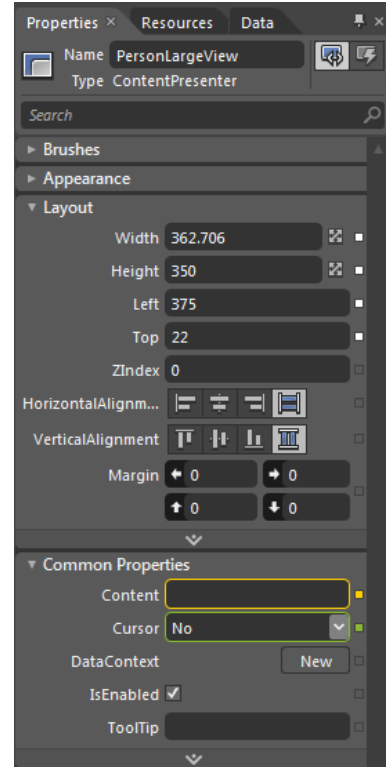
Properties × Resources Data

Name PersonLargeView
Type ContentPresenter

Search

Brushes

Appearance

Layout

Width 362.706

Height 350

Left 375

Top 22

ZIndex 0

HorizontalAlignm...

VerticalAlignment

Margin 0 0
0 0

Common Properties

Content

Cursor No

DataContext New

IsEnabled ✓

ToolTip